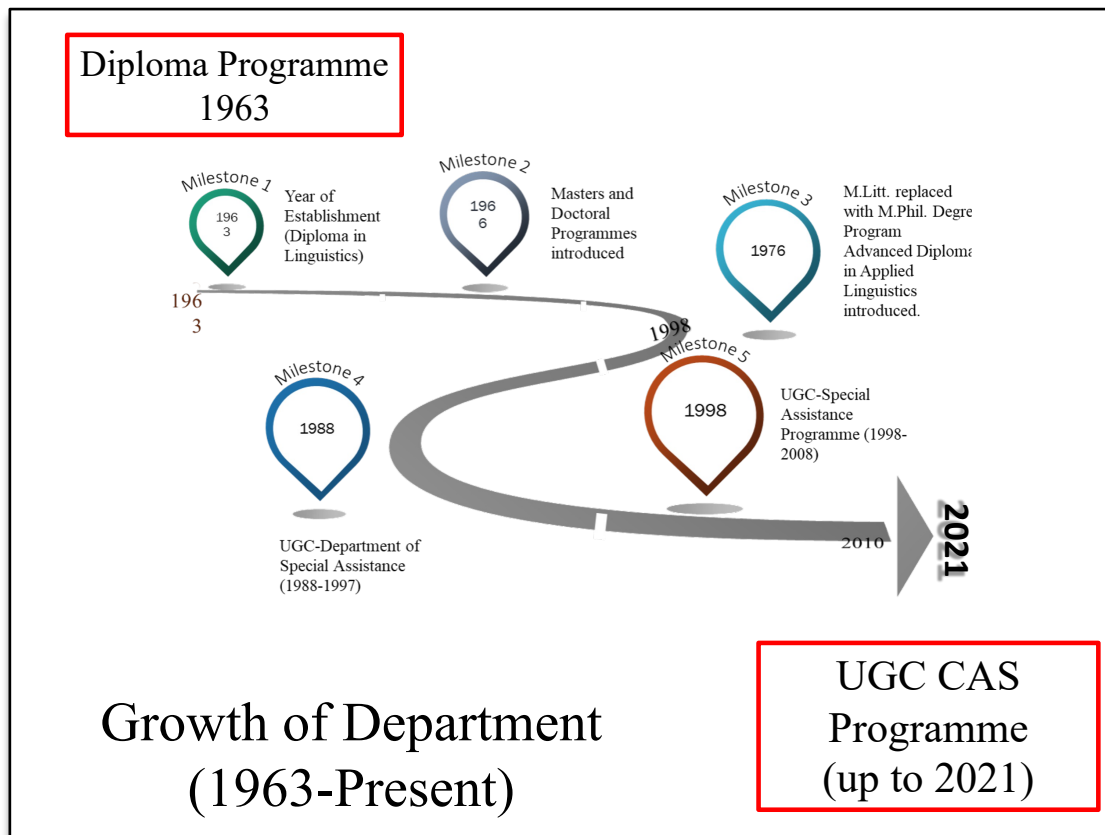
Diploma Programme 1963

Milestone 1

1963

Year of Establishment (Diploma in Linguistics)

1963

Milestone 2

1966

Masters and Doctoral Programmes introduced

Milestone 3

1976

M.Litt. replaced with M.Phil. Degre Program Advanced Diploma in Applied Linguistics introduced.

1998

Milestone 5

1998

UGC-Special Assistance Programme (1998-2008)

Milestone 4

1988

UGC-Department of Special Assistance (1988-1997)

2010

2021

Growth of Department (1963-Present)

UGC CAS Programme (up to 2021)